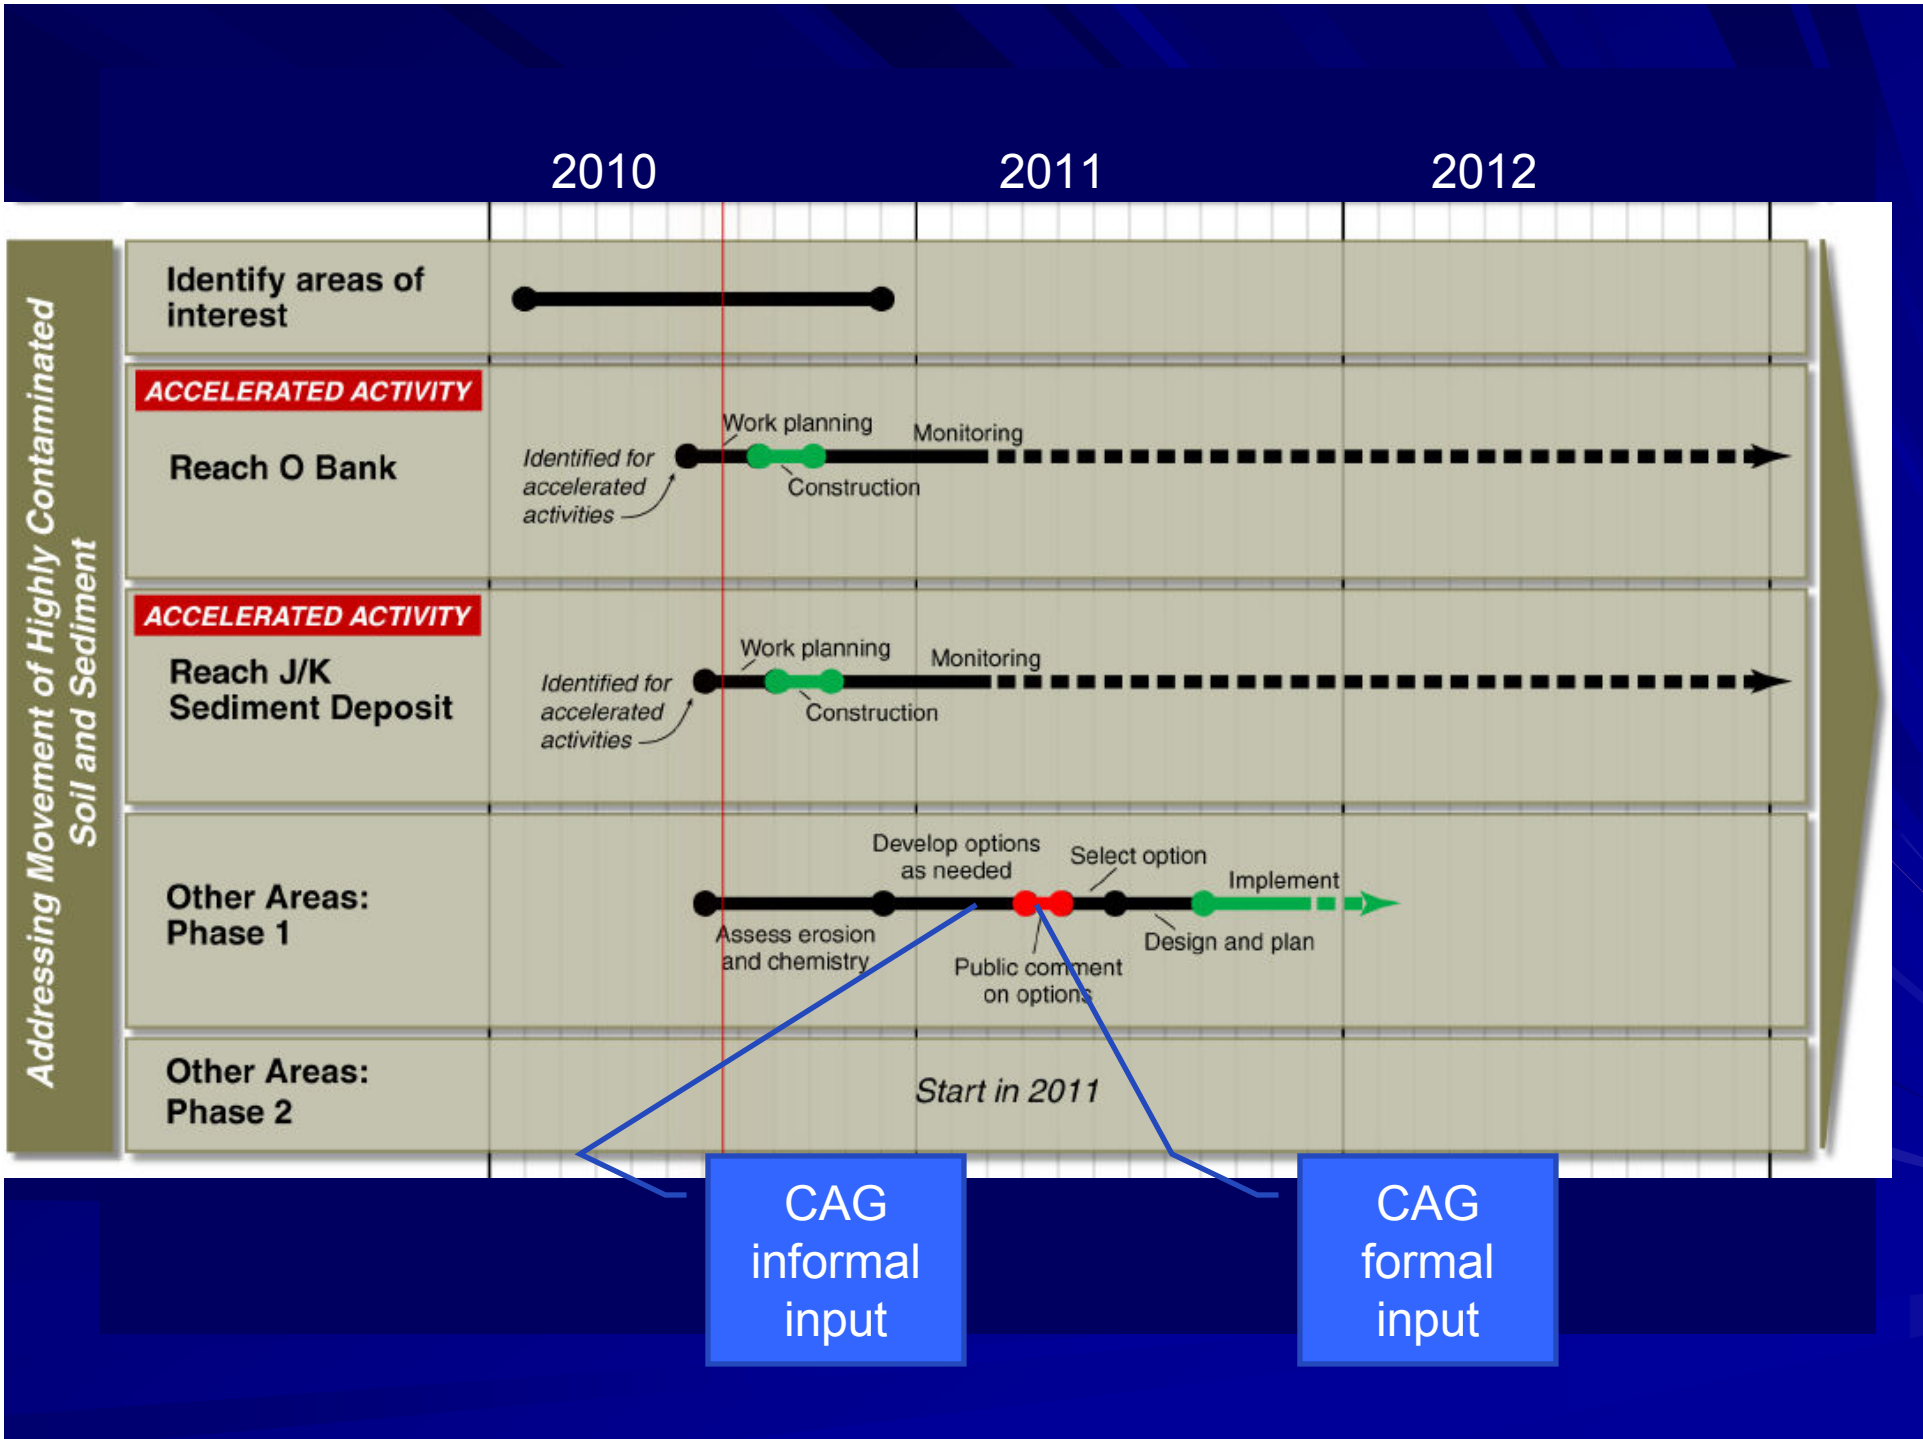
2010
2011
2012

Addressing Movement of Highly Contaminated Soil and Sediment

Identify areas of interest

ACCELERATED ACTIVITY
Reach O Bank
Identified for accelerated activities
Work planning
Monitoring
Construction

ACCELERATED ACTIVITY
Reach J/K Sediment Deposit
Identified for accelerated activities
Work planning
Monitoring
Construction

Other Areas: Phase 1
Develop options as needed
Select option
Implement
Assess erosion and chemistry
Public comment on options
Design and plan

Other Areas: Phase 2
Start in 2011

CAG informal input

CAG formal input